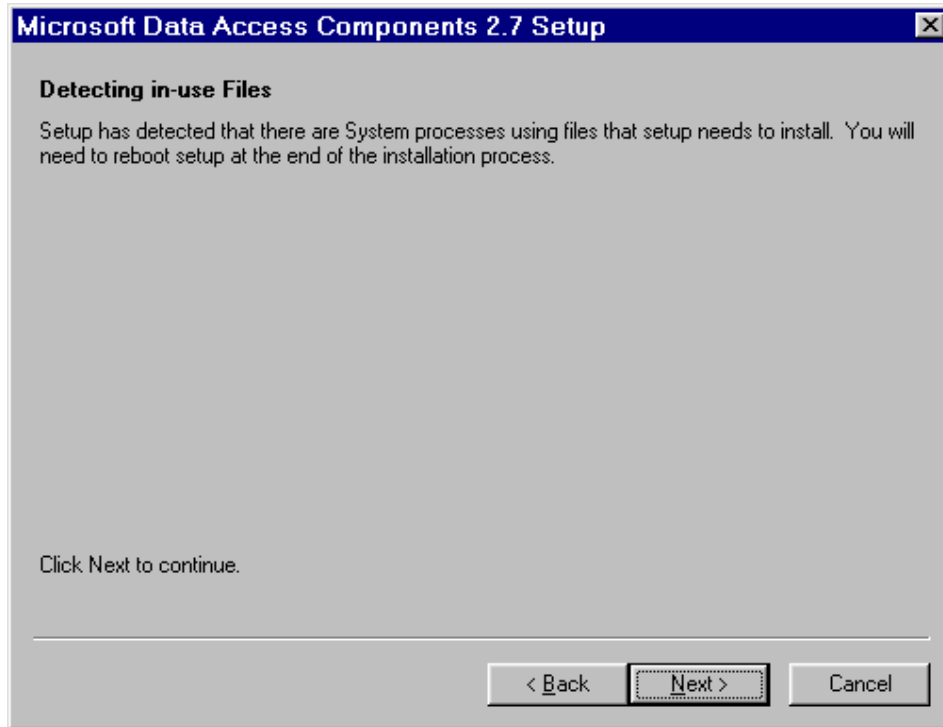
Microsoft Data Access Components 2.7 Setup

Detecting in-use Files

Setup has detected that there are System processes using files that setup needs to install. You will need to reboot setup at the end of the installation process.

Click Next to continue.

< Back
Next >
Cancel